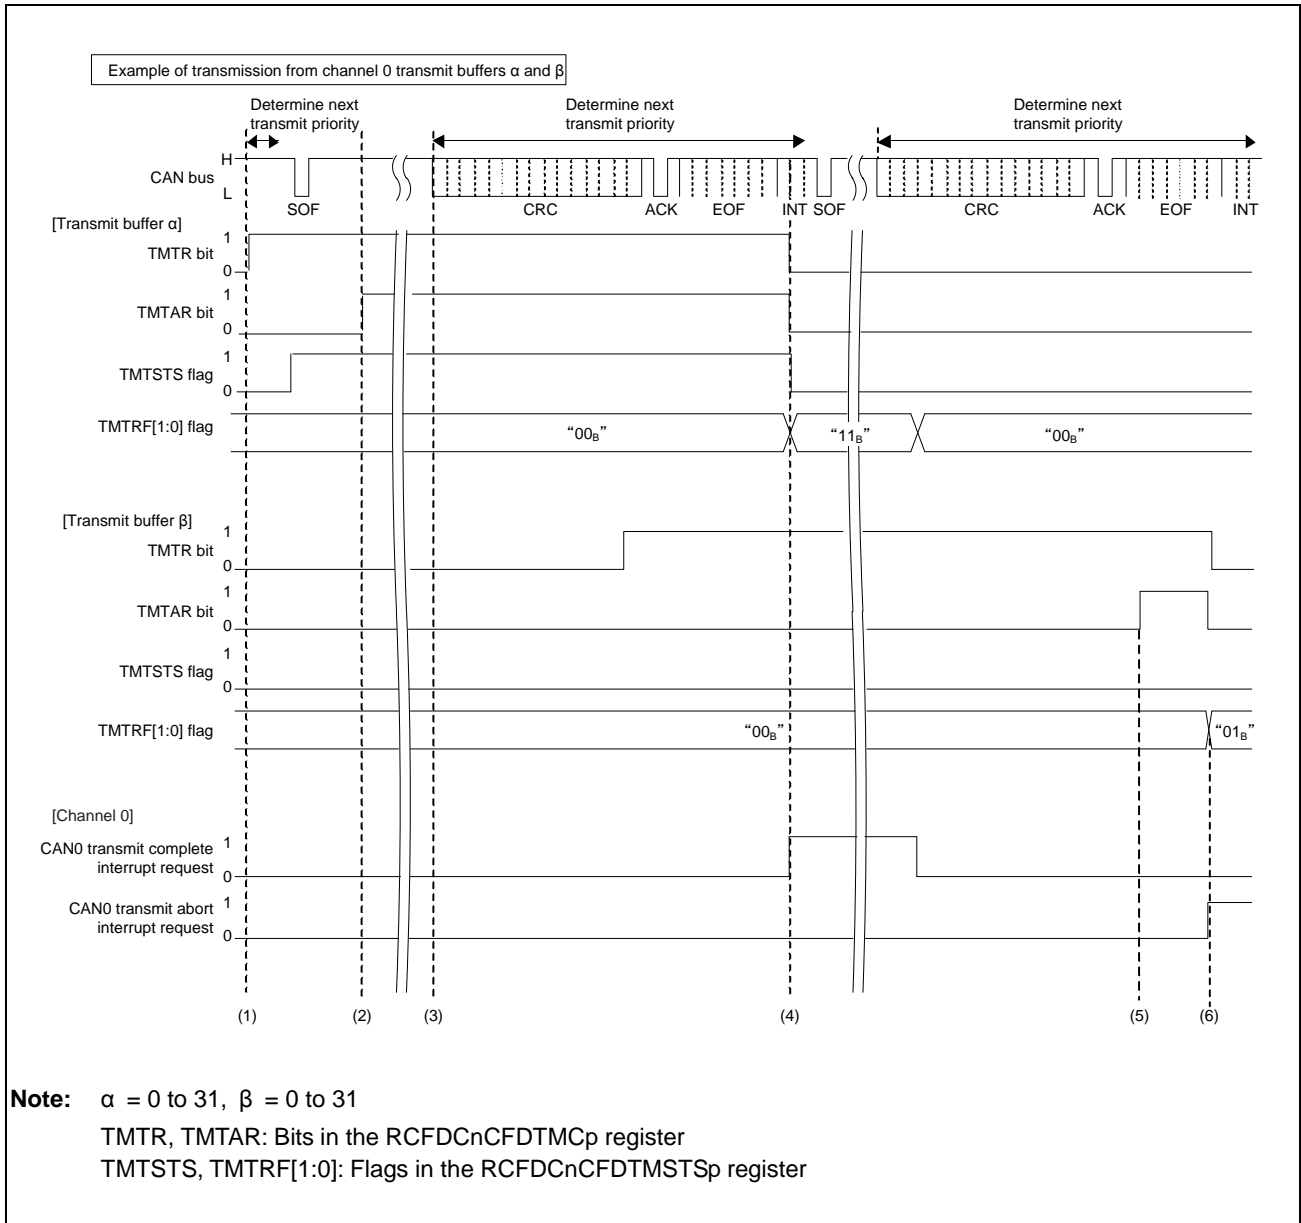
Example of transmission from channel 0 transmit buffers α and β

Determine next transmit priority

Determine next transmit priority

Determine next transmit priority

H

CAN bus

L

SOF

CRC

ACK

EOF

INT SOF

CRC

ACK

EOF

INT

[Transmit buffer α]

1
TMTR bit
0

1
TMTAR bit
0

1
TMTSTS flag
0

TMTRF[1:0] flag

"$00_B$"

"$11_B$"

"$00_B$"

[Transmit buffer β]

1
TMTR bit
0

1
TMTAR bit
0

1
TMTSTS flag
0

TMTRF[1:0] flag

"$00_B$"

"$01_B$"

[Channel 0]

CAN0 transmit complete interrupt request 1 0

CAN0 transmit abort interrupt request 1 0

(1) (2) (3) (4) (5) (6)

Note: α = 0 to 31, β = 0 to 31
TMTR, TMTAR: Bits in the RCFDCnCFDTMCp register
TMTSTS, TMTRF[1:0]: Flags in the RCFDCnCFDTMSTSp register